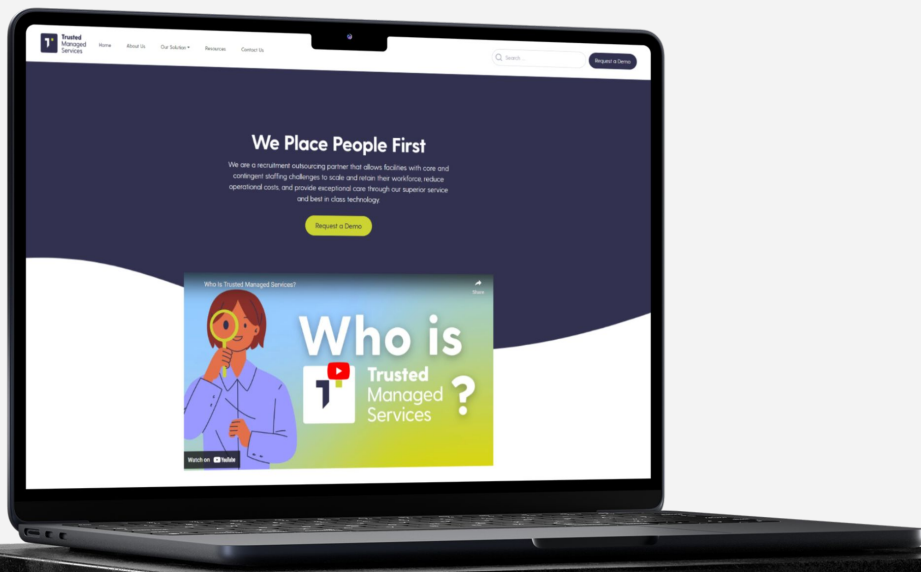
Trusted Managed Services

Home About Us Our Solution Resources Contact Us

Search...

Request a Demo

We Place People First

We are a recruitment outsourcing partner that allows facilities with core and contingent staffing challenges to scale and retain their workforce, reduce operational costs, and provide exceptional care through our superior service and best in class technology.

Request a Demo

Who Is Trusted Managed Services?

Share

Who is Trusted Managed Services ?

Watch on YouTube